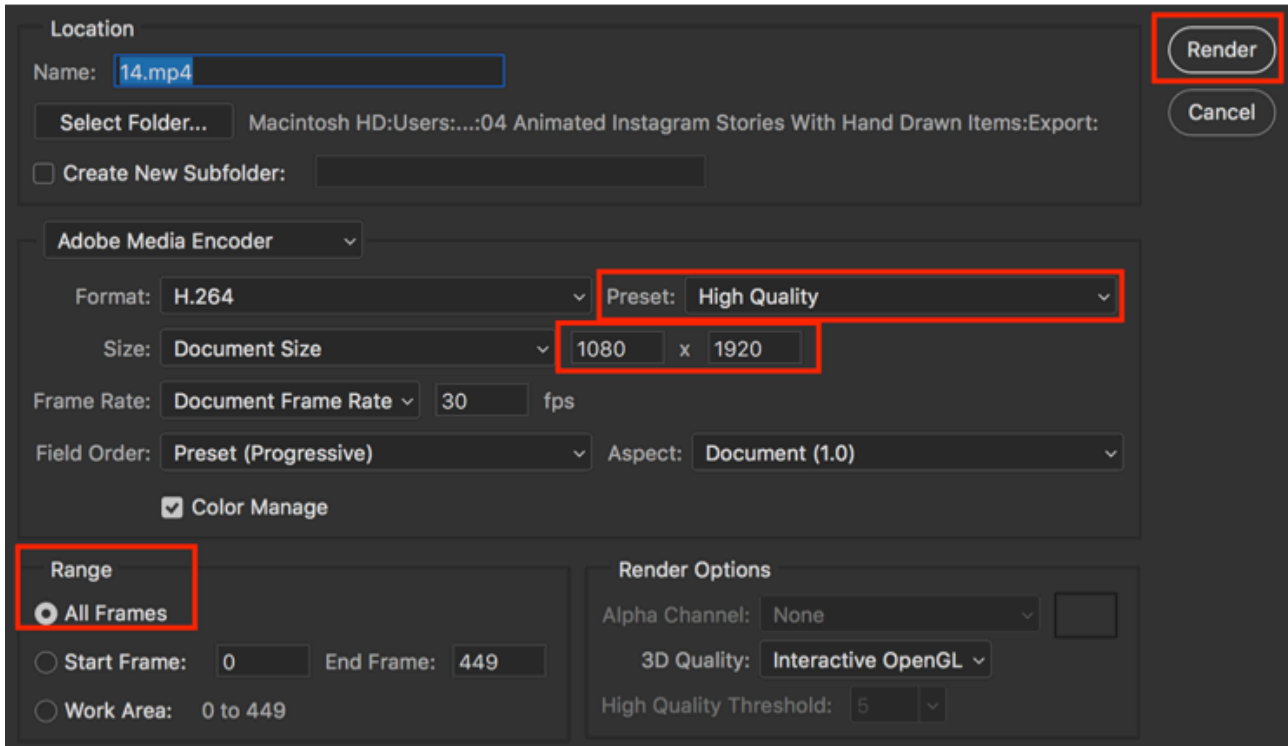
Location

Name: 14.mp4

Select Folder... Macintosh HD:Users:...:04 Animated Instagram Stories With Hand Drawn Items:Export:

Create New Subfolder:

Render

Cancel

Adobe Media Encoder

Format: H.264

Preset: High Quality

Size: Document Size 1080 x 1920

Frame Rate: Document Frame Rate 30 fps

Field Order: Preset (Progressive)

Aspect: Document (1.0)

Color Manage

Range

All Frames

Start Frame: 0 End Frame: 449

Work Area: 0 to 449

Render Options

Alpha Channel: None

3D Quality: Interactive OpenGL

High Quality Threshold: 5